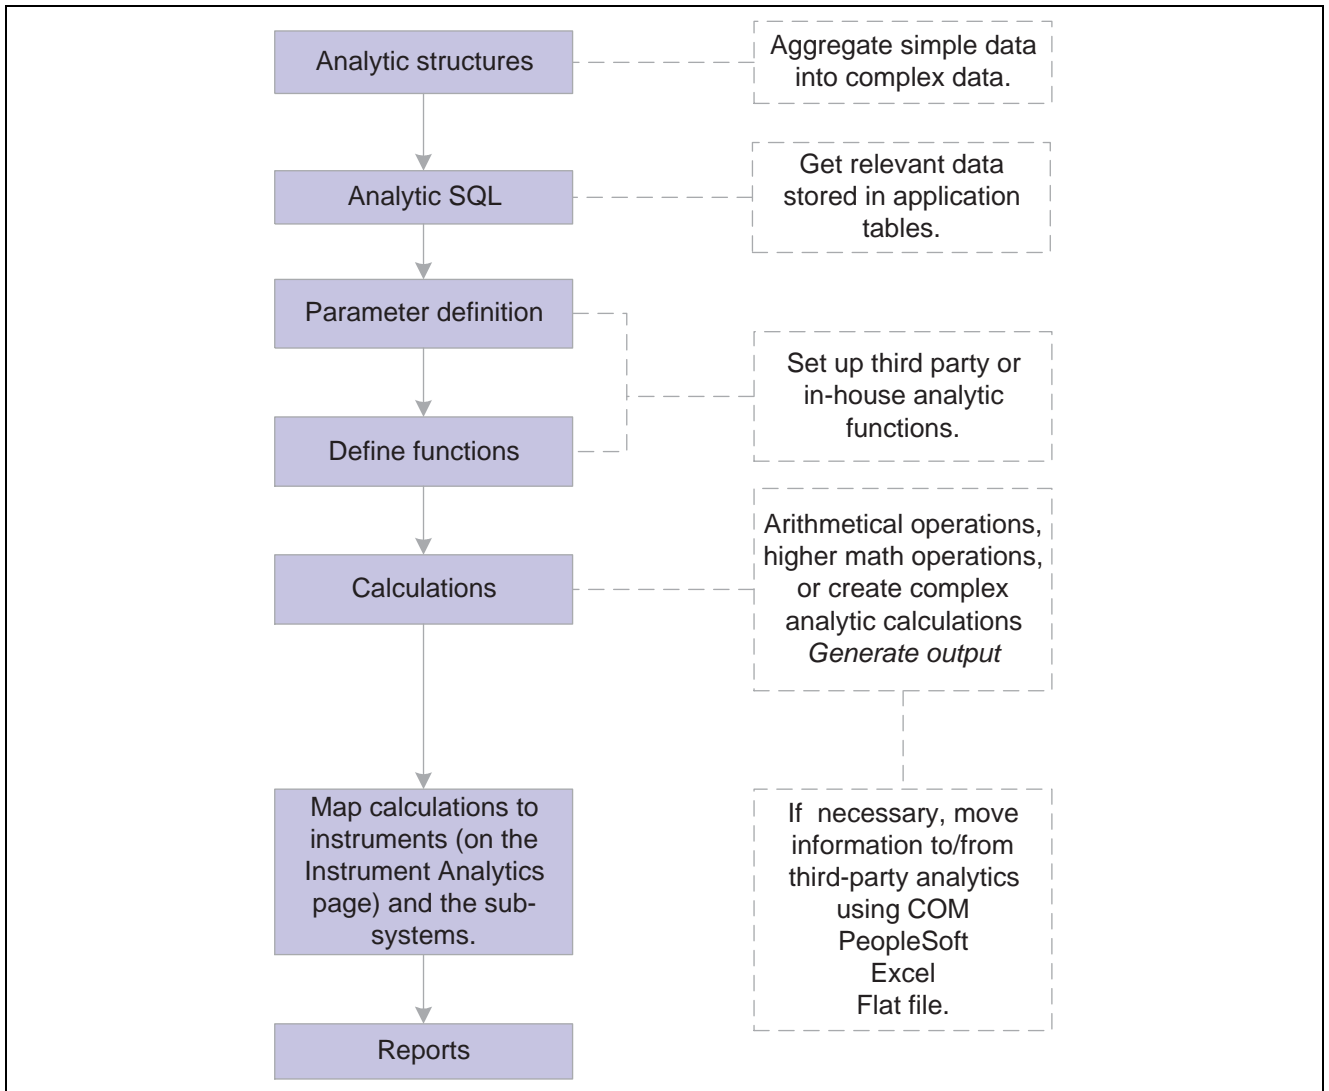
Analytic structures

Aggregate simple data into complex data.

Analytic SQL

Get relevant data stored in application tables.

Parameter definition

Set up third party or in-house analytic functions.

Define functions

Calculations

Arithmetical operations, higher math operations, or create complex analytic calculations
*Generate output*

Map calculations to instruments (on the Instrument Analytics page) and the subsystems.

If necessary, move information to/from third-party analytics using COM
PeopleSoft
Excel
Flat file.

Reports